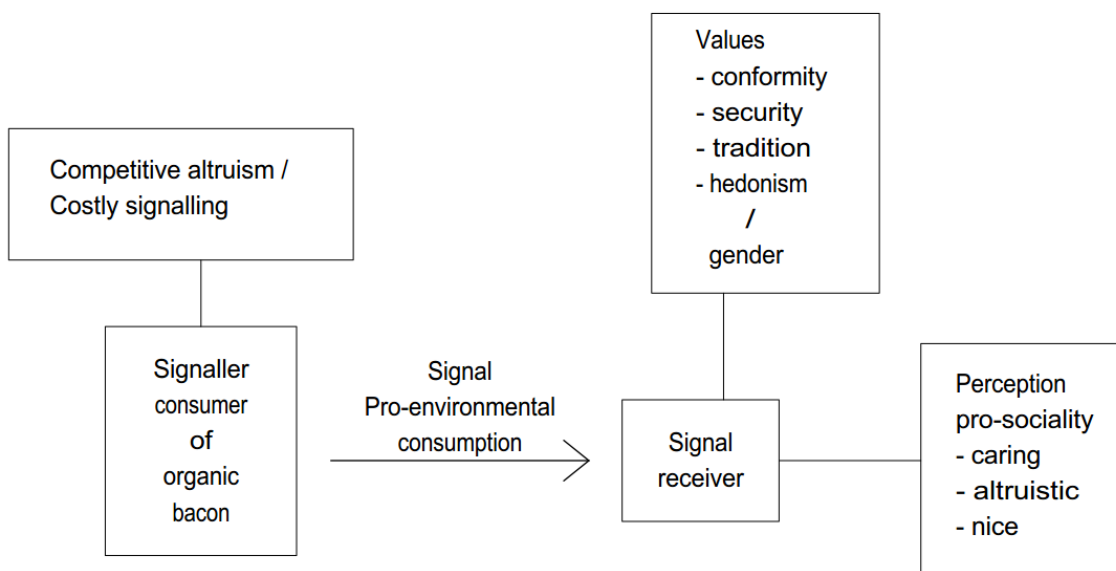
Competitive altruism / Costly signalling

Signaller consumer of organic bacon

Signal Pro-environmental consumption

Values
- conformity
- security
- tradition
- hedonism
/
gender

Signal receiver

Perception pro-sociality
- caring
- altruistic
- nice